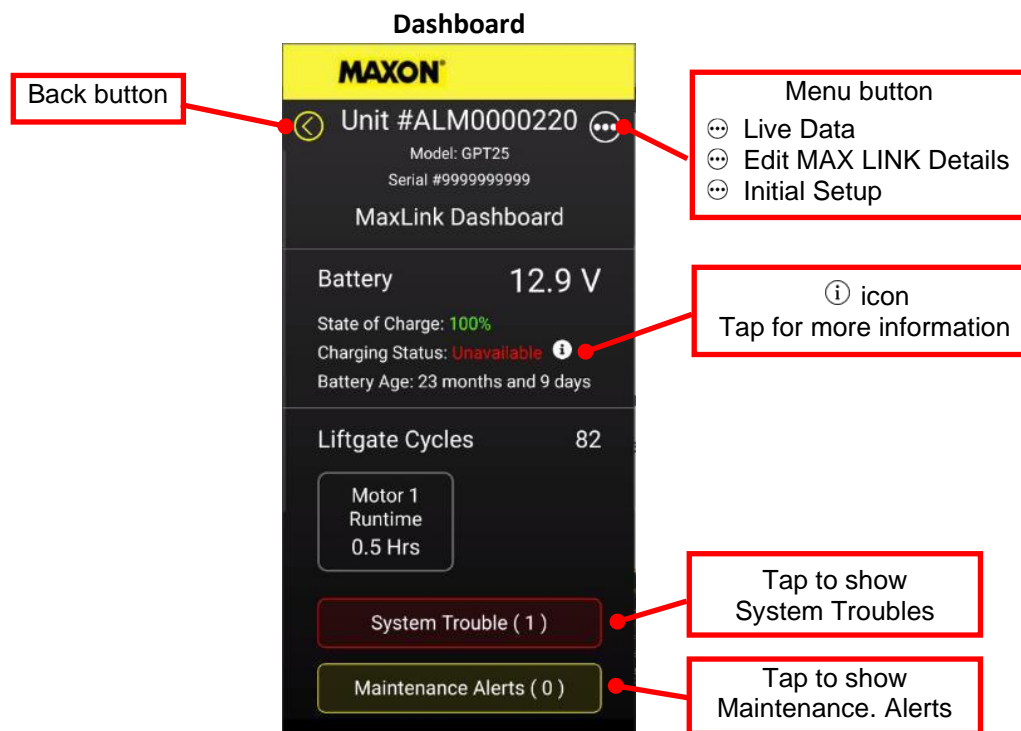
Dashboard

Back button

MAXON

Unit #ALM0000220

Model: GPT25

Serial #9999999999

MaxLink Dashboard

Menu button
⊙ Live Data
⊙ Edit MAX LINK Details
⊙ Initial Setup

Battery 12.9 V

State of Charge: 100%

Charging Status: Unavailable

Battery Age: 23 months and 9 days

ⓘ icon
Tap for more information

Liftgate Cycles 82

Motor 1 Runtime 0.5 Hrs

System Trouble ( 1 )

Tap to show System Troubles

Maintenance Alerts ( 0 )

Tap to show Maintenance. Alerts